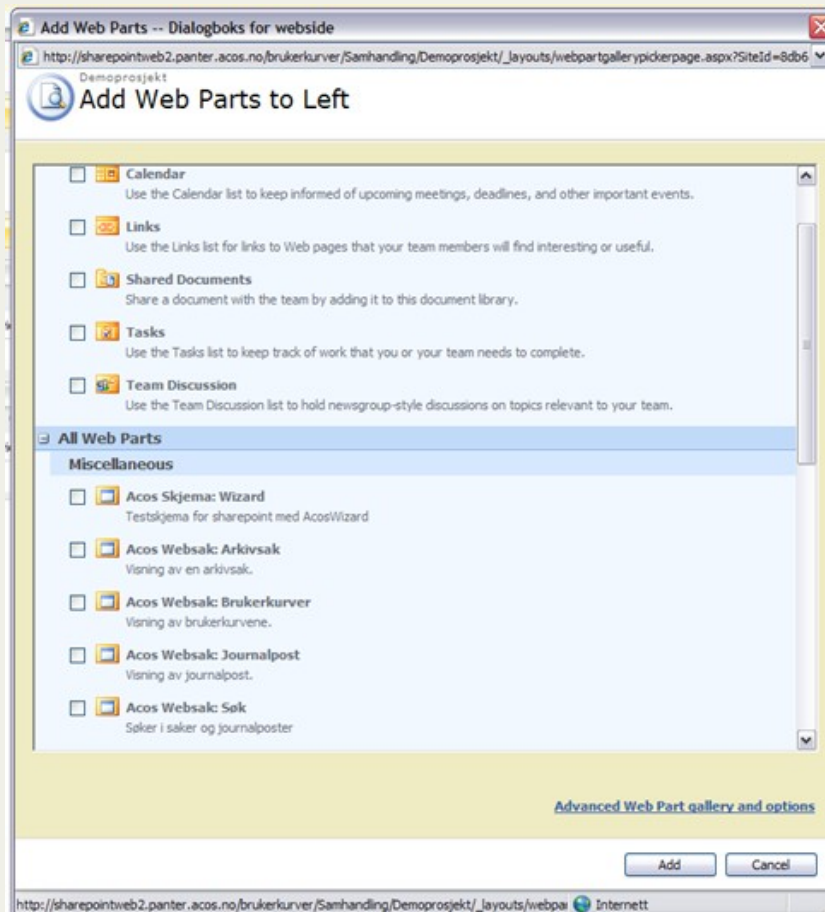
Add Web Parts -- Dialogboks for webside

http://sharepointweb2.panter.acos.no/brukerkurver/Samhandling/Demoprosjekt/_layouts/webpartgallerypickerpage.aspx?SiteId=8db6

Demoprosjekt
Add Web Parts to Left

Calendar
Use the Calendar list to keep informed of upcoming meetings, deadlines, and other important events.

Links
Use the Links list for links to Web pages that your team members will find interesting or useful.

Shared Documents
Share a document with the team by adding it to this document library.

Tasks
Use the Tasks list to keep track of work that you or your team needs to complete.

Team Discussion
Use the Team Discussion list to hold newsgroup-style discussions on topics relevant to your team.

All Web Parts

Miscellaneous

Acos Skjema: Wizard
Testskjema for sharepoint med AcosWizard

Acos Websak: Arkivsak
Visning av en arkivsak.

Acos Websak: Brukerkurver
Visning av brukerkurvene.

Acos Websak: Journalpost
Visning av journalpost.

Acos Websak: Søk
Søker i saker og journalposter

Advanced Web Part gallery and options

Add

Cancel

http://sharepointweb2.panter.acos.no/brukerkurver/Samhandling/Demoprosjekt/_layouts/webpai
Internett